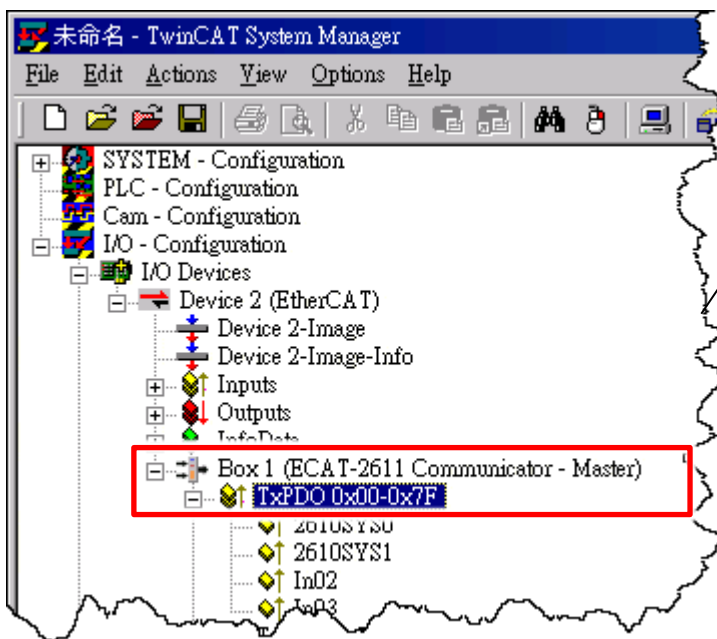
未命名 - TwinCAT System Manager

File Edit Actions View Options Help

SYSTEM - Configuration
PLC - Configuration
Cam - Configuration
I/O - Configuration
I/O Devices
Device 2 (EtherCAT)
Device 2-Image
Device 2-Image-Info
Inputs
Outputs
InfoData
Box 1 (ECAT-2611 Communicator - Master)
TxPDO 0x00-0x7F
2610SYS0
2610SYS1
In02
In03